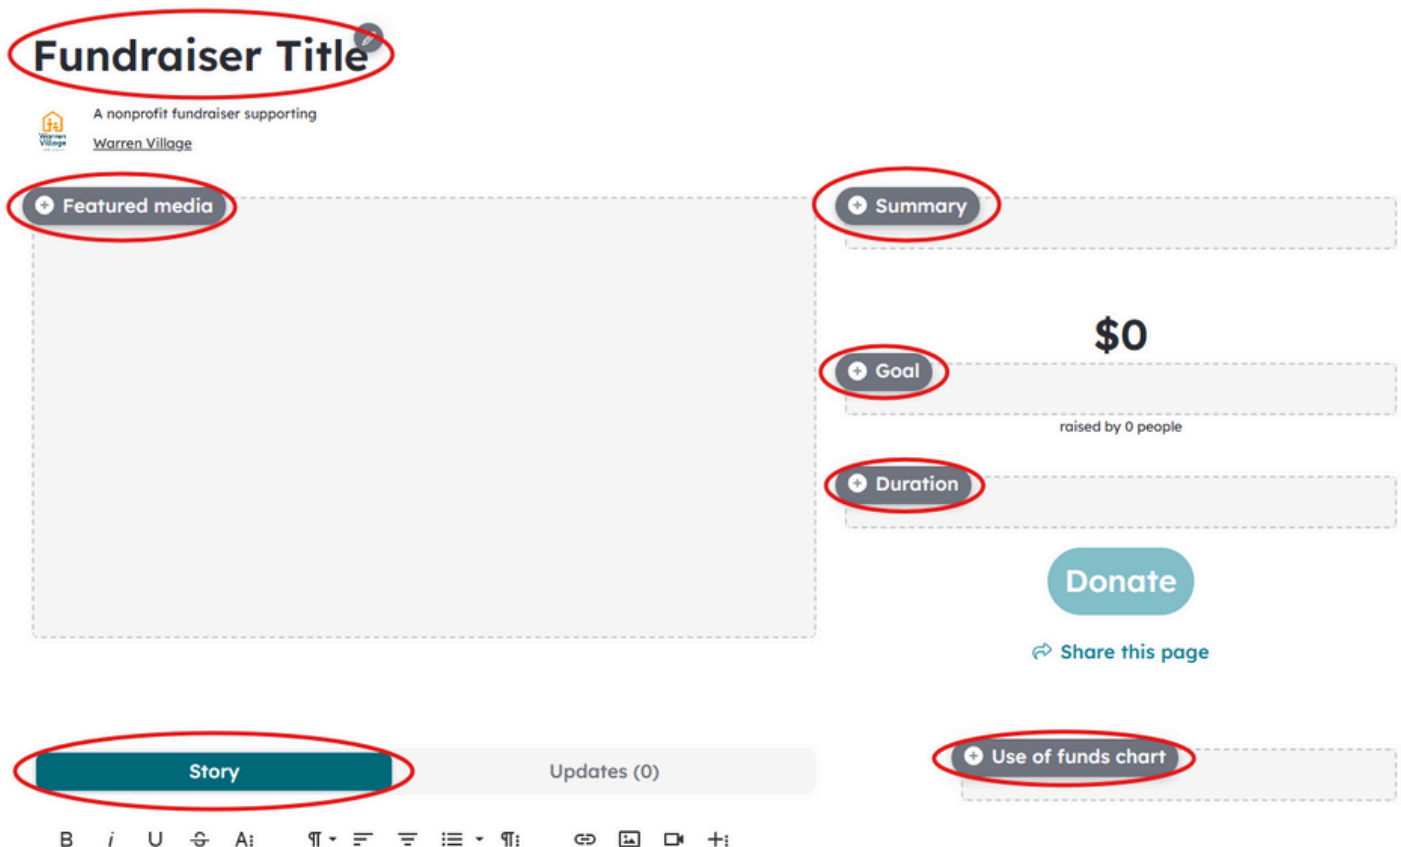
Fundraiser Title

A nonprofit fundraiser supporting

Warren Village

Featured media

Summary

$0

Goal

raised by 0 people

Duration

Donate

Share this page

Story

Updates (0)

Use of funds chart

B i U S A